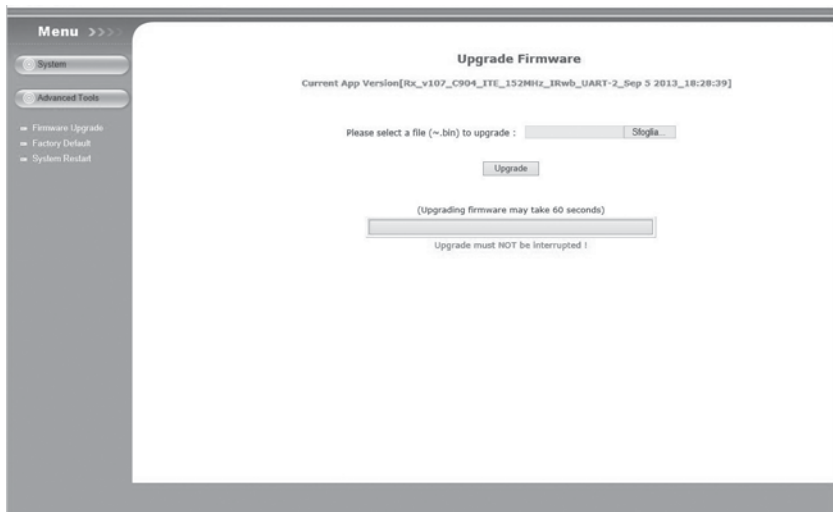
Menu >>>

System

Advanced Tools

Firmware Upgrade
Factory Default
System Restart

Upgrade Firmware

Current App Version[Rx_v107_C904_ITE_152MHz_IRwb_UART-2_Sep 5 2013_18:28:39]

Please select a file (~.bin) to upgrade : Sfoglia...

Upgrade

(Upgrading firmware may take 60 seconds)

Upgrade must NOT be interrupted !